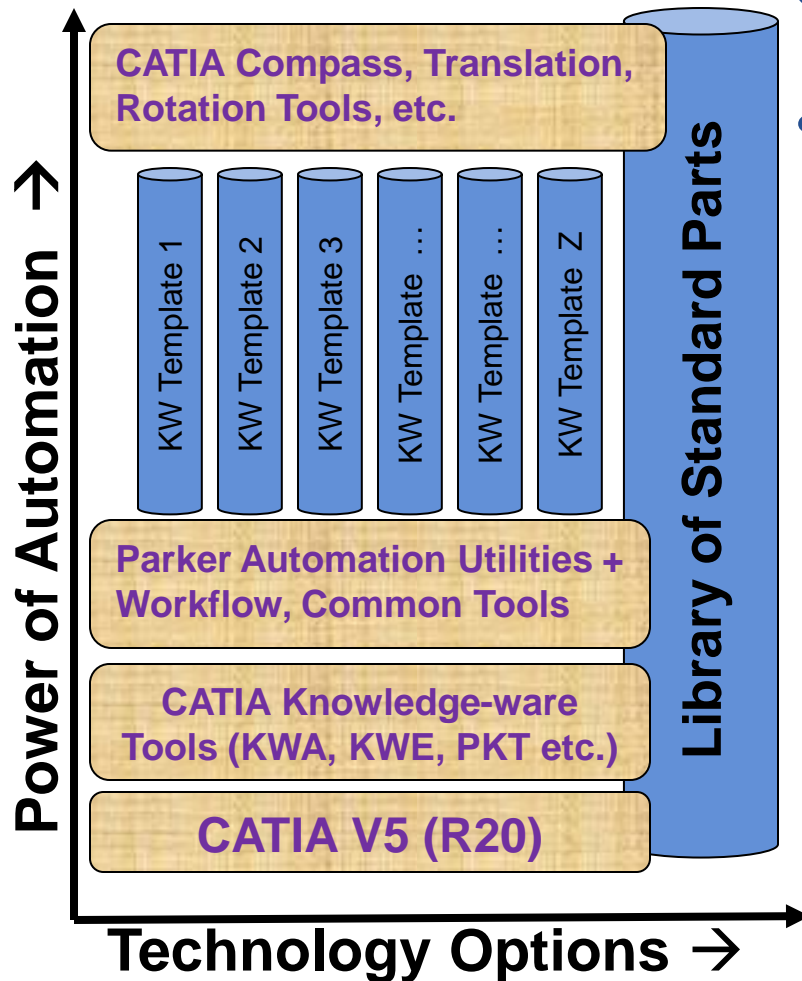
Power of Automation →

CATIA Compass, Translation, Rotation Tools, etc.

KW Template 1

KW Template 2

KW Template 3

KW Template ...

KW Template ...

KW Template Z

Parker Automation Utilities + Workflow, Common Tools

CATIA Knowledge-ware Tools (KWA, KWE, PKT etc.)

CATIA V5 (R20)

Library of Standard Parts

Technology Options →